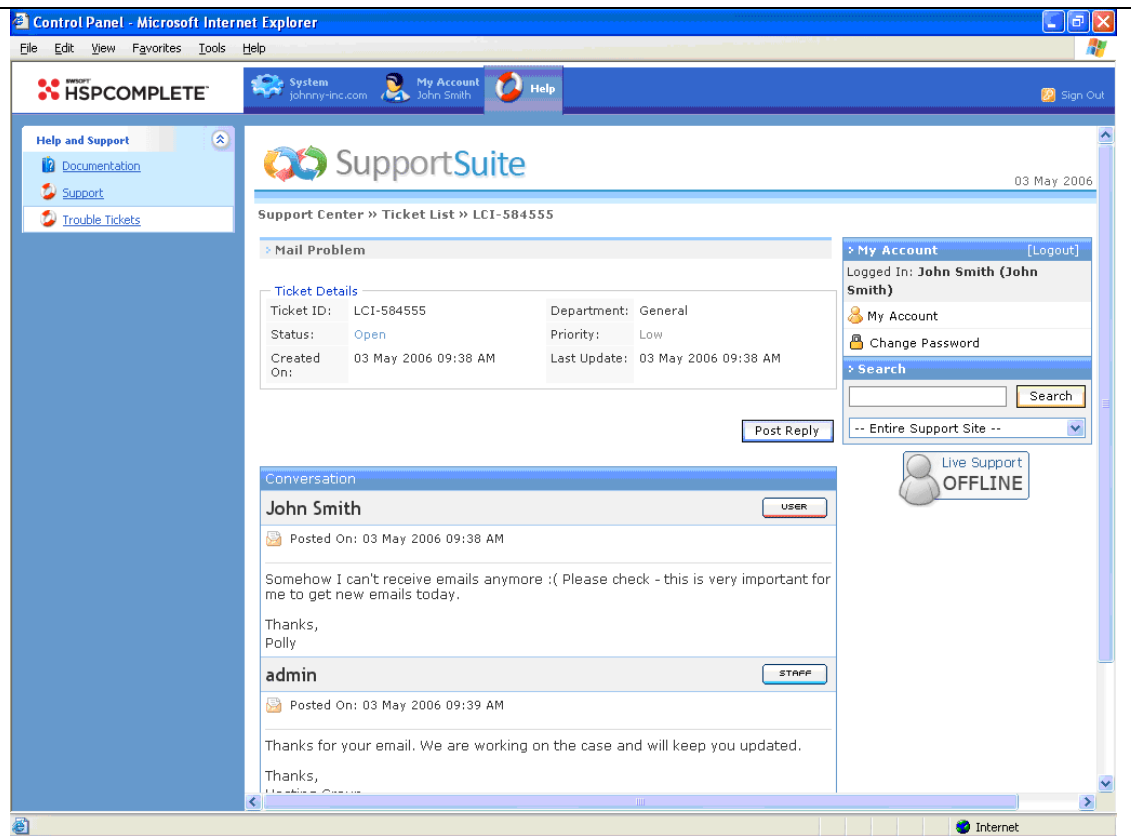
Control Panel - Microsoft Internet Explorer

File Edit View Favorites Tools Help

SWSOFT HSPCOMPLETE

System johnny-inc.com

My Account John Smith

Help

Sign Out

Help and Support

Documentation

Support

Trouble Tickets

SupportSuite

03 May 2006

Support Center » Ticket List » LCI-584555

Mail Problem

Ticket Details

| Ticket ID: | LCI-584555 | Department: | General |
|---|---|---|---|
| Status: | Open | Priority: | Low |
| Created On: | 03 May 2006 09:38 AM | Last Update: | 03 May 2006 09:38 AM |

Post Reply

Conversation

John Smith

USER

Posted On: 03 May 2006 09:38 AM

Somehow I can't receive emails anymore :( Please check - this is very important for me to get new emails today.

Thanks,
Polly

admin

STAFF

Posted On: 03 May 2006 09:39 AM

Thanks for your email. We are working on the case and will keep you updated.

Thanks,
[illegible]

My Account [Logout]

Logged In: John Smith (John Smith)

My Account

Change Password

Search

Search

-- Entire Support Site --

Live Support OFFLINE

Internet